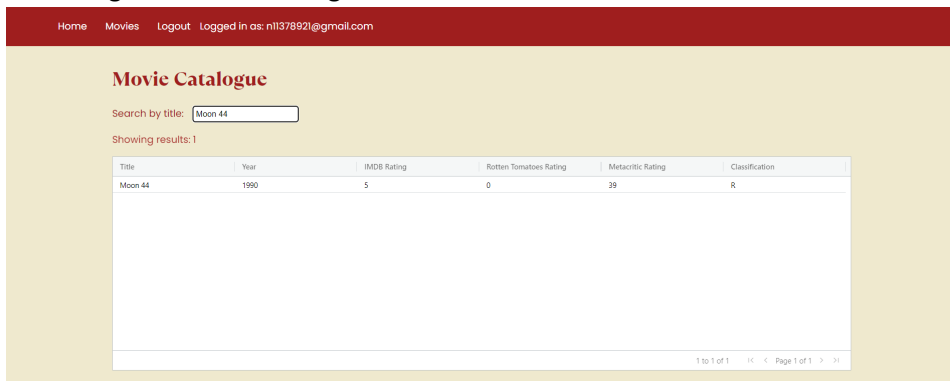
Home Movies Logout Logged in as: n11378921@gmail.com

Movie Catalogue

Search by title: Moon 44

Showing results: 1

| Title | Year | IMDB Rating | Rotten Tomatoes Rating | Metacritic Rating | Classification |
|---|---|---|---|---|---|
| Moon 44 | 1990 | 5 | 0 | 39 | R |

1 to 1 of 1 |< < Page 1 of 1 > >|